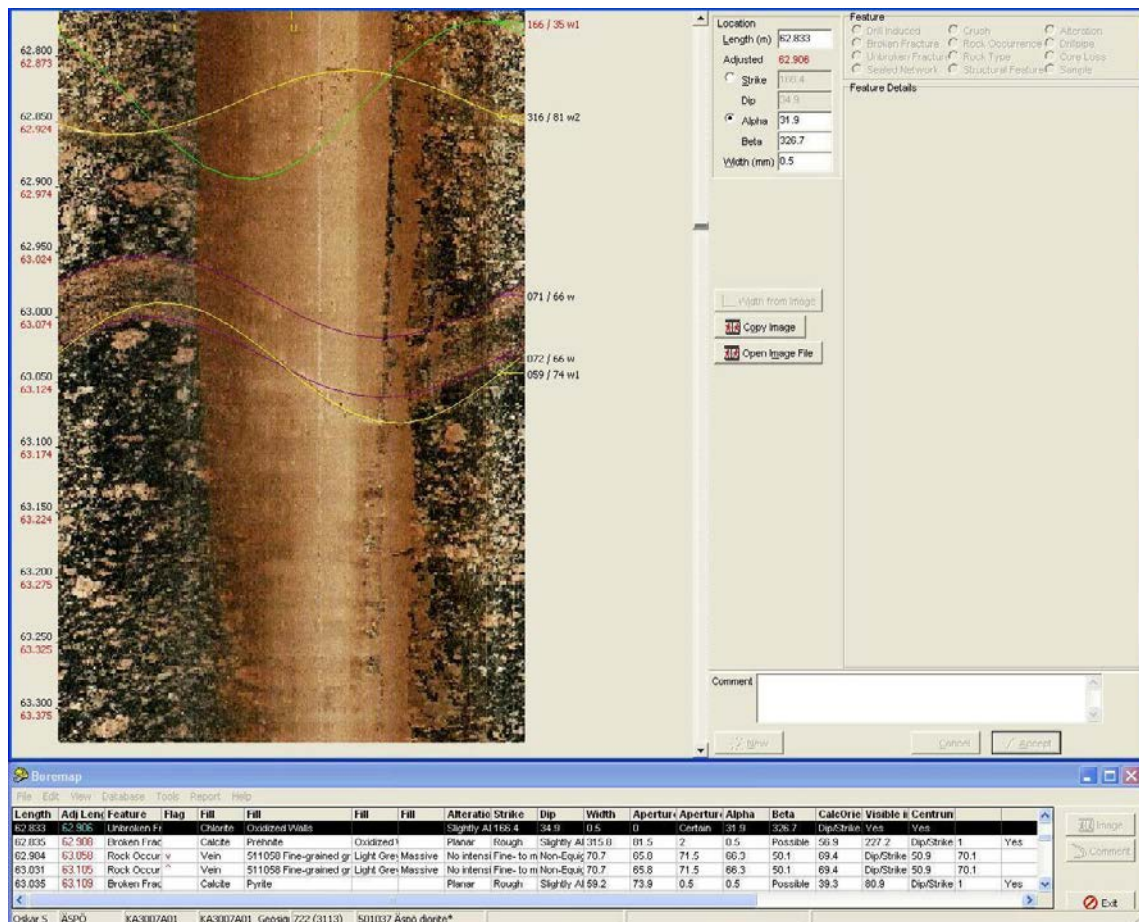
62.800
62.873
62.850
62.924
62.900
62.974
62.950
63.024
63.000
63.074
63.050
63.124
63.100
63.174
63.150
63.224
63.200
63.275
63.250
63.325
63.300
63.375

166 / 35 w1
316 / 81 w2
071 / 66 w
072 / 66 w
059 / 74 w1

Location
Length (m) 62.833
Adjusted 62.906
Strike 166.4
Dip 34.9
Alpha 31.9
Beta 326.7
Width (mm) 0.5

Feature
Drill Induced
Broken Fracture
Unbroken Fracture
Sealed Network
Crush
Rock Occurrence
Rock Type
Structural Feature
Alteration
Drillpipe
Core Loss
Sample

Feature Details

Width from Image
Copy Image
Open Image File

Comment

New
Cancel
Accept

Boremap
File Edit View Database Tools Report Help

| Length | Adj Leng | Feature | Flag | Fill | Fill | Fill | Fill | Alteratio | Strike | Dip | Width | Aperture | Aperture | Alpha | Beta | CalcOrie | Visible i | Centrun |  |  |
|---|---|---|---|---|---|---|---|---|---|---|---|---|---|---|---|---|---|---|---|---|
| 62.833 | 62.906 | Unbroken Fr |  | Chlorite | Oxidized Walls |  |  | Slightly Al | 166.4 | 34.9 | 0.5 | 0 | Certain | 31.9 | 326.7 | Dip/Strike | Yes | Yes |  |  |
| 62.835 | 62.908 | Broken Frac |  | Calcite | Prehnite | Oxidized |  | Planar | Rough | Slightly Al | 315.8 | 81.5 | 2 | 0.5 | Possible | 56.9 | 227.2 | Dip/Strike | 1 | Yes |
| 62.904 | 63.058 | Rock Occur | v | Vein | 511058 Fine-grained gr | Light Grey | Massive | No intensi | Fine- to m | Non-Equi | 70.7 | 65.8 | 71.5 | 66.3 | 50.1 | 69.4 | Dip/Strike | 50.9 | 70.1 |  |
| 63.031 | 63.105 | Rock Occur | ^ | Vein | 511058 Fine-grained gr | Light Grey | Massive | No intensi | Fine- to m | Non-Equi | 70.7 | 65.8 | 71.5 | 66.3 | 50.1 | 69.4 | Dip/Strike | 50.9 | 70.1 |  |
| 63.035 | 63.109 | Broken Frac |  | Calcite | Pyrite |  |  | Planar | Rough | Slightly Al | 59.2 | 73.9 | 0.5 | 0.5 | Possible | 39.3 | 80.9 | Dip/Strike | 1 | Yes |

Image
Comment
Exit

Oskar S ÄSPÖ KA3007A01 KA3007A01 Geosig 722 (3113) 501037 Äspö diorite*